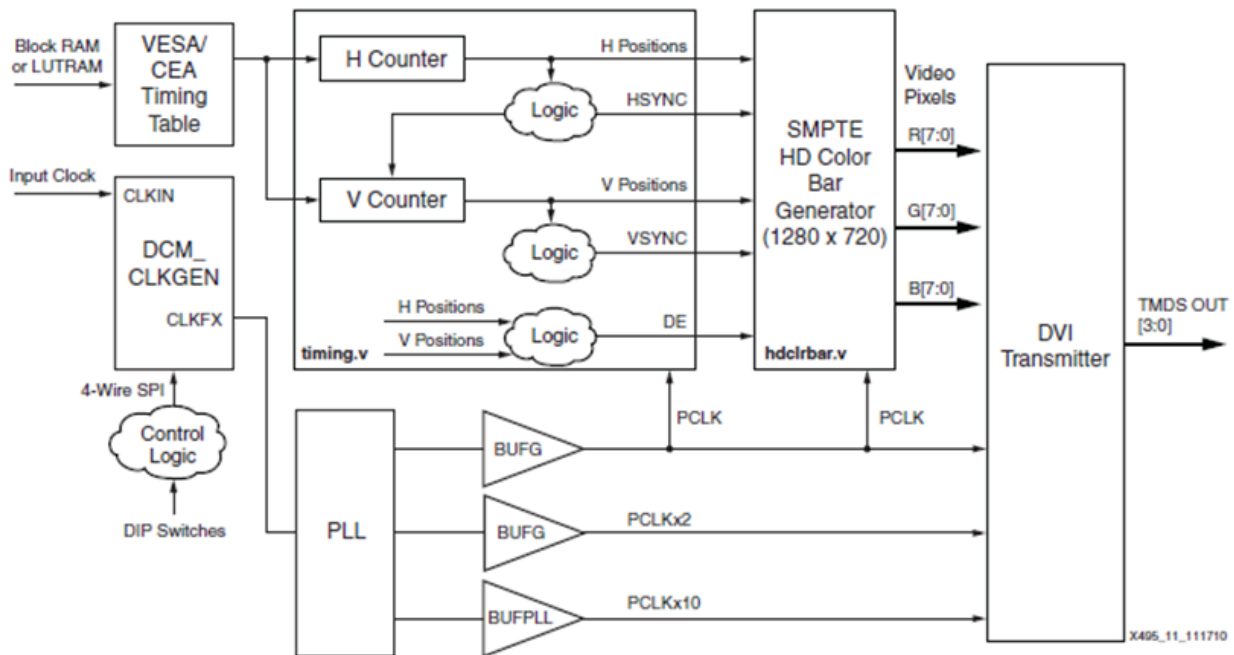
Block RAM or LUTRAM

VESA/ CEA Timing Table

H Counter

H Positions

Logic

HSYNC

V Counter

V Positions

Logic

VSYNC

H Positions

V Positions

Logic

DE

timing.v

SMPTE HD Color Bar Generator (1280 x 720)

hdclrbar.v

Video Pixels

R[7:0]

G[7:0]

B[7:0]

DVI Transmitter

TMDS OUT [3:0]

Input Clock

CLKIN

DCM_ CLKGEN

CLKFX

4-Wire SPI

Control Logic

DIP Switches

PLL

BUFG

PCLK

PCLK

BUFG

PCLKx2

BUFPLL

PCLKx10

X495_11_111710